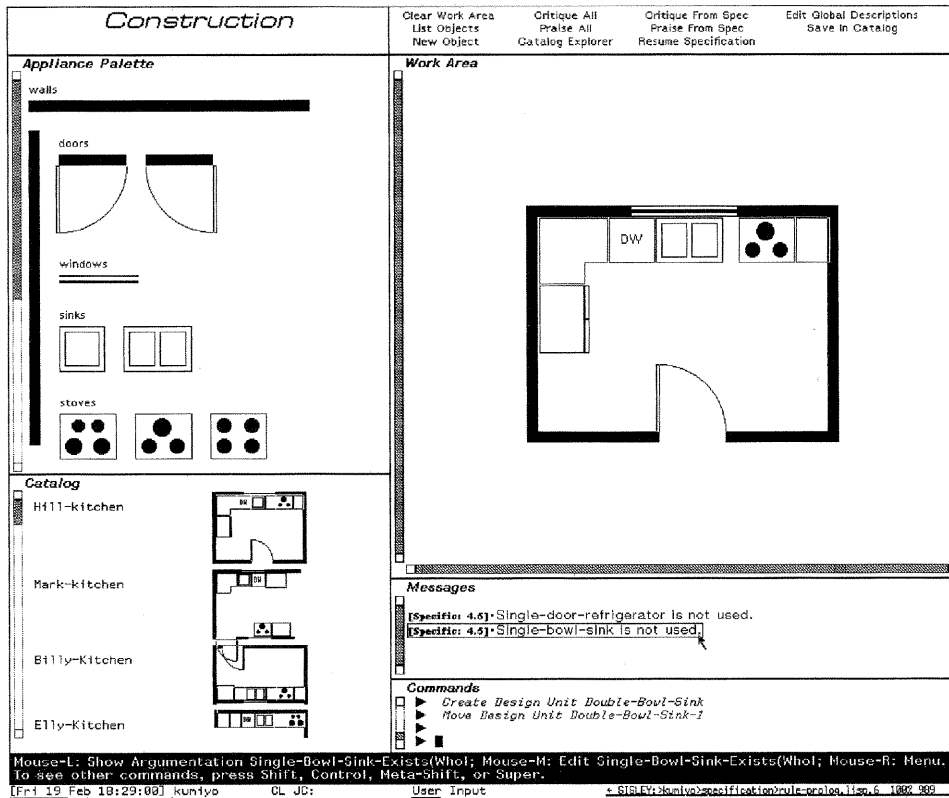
Construction

Clear Work Area
List Objects
New Object

Critique All
Praise All
Catalog Explorer

Critique From Spec
Praise From Spec
Resume Specification

Edit Global Descriptions
Save in Catalog

Appliance Palette

walls

doors

windows

sinks

stoves

Work Area

DW

Catalog

Hill-kitchen

DW

Mark-kitchen

DW

Billy-Kitchen

Elly-Kitchen

DW

Messages

[Specific: 4.6]·Single-door-refrigerator is not used.
[Specific: 4.5]·Single-bowl-sink is not used.

Commands

▶ Create Design Unit Double-Bowl-Sink
▶ Move Design Unit Double-Bowl-Sink-1
▶
▶

Mouse-L: Show Argumentation Single-Bowl-Sink-Exists(Whol; Mouse-M: Edit Single-Bowl-Sink-Exists(Whol; Mouse-R: Menu.
To see other commands, press Shift, Control, Meta-Shift, or Super.

[Fri 19 Feb 10:29:00] kumiyo     CL JC:     User Input     ← SISLEY:>kumiyo>specification>rule-prolog.lisp.6 1002 909